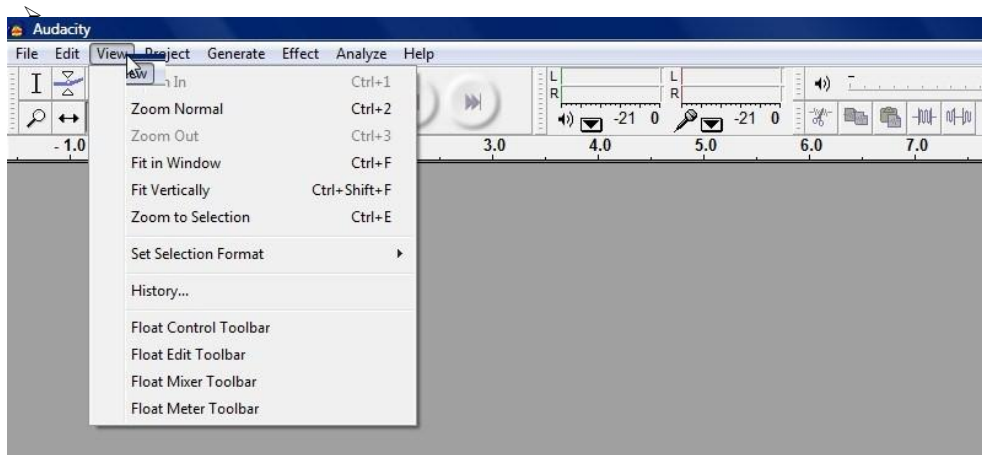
Audacity

File Edit View Project Generate Effect Analyze Help

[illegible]n In Ctrl+1
Zoom Normal Ctrl+2
Zoom Out Ctrl+3
Fit in Window Ctrl+F
Fit Vertically Ctrl+Shift+F
Zoom to Selection Ctrl+E
Set Selection Format
History...
Float Control Toolbar
Float Edit Toolbar
Float Mixer Toolbar
Float Meter Toolbar

ew

L
R
-21 0
L
R
-21 0

-1.0
3.0
4.0
5.0
6.0
7.0